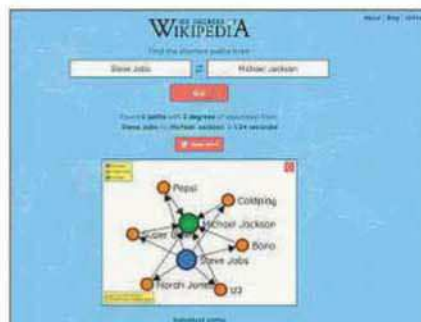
SIX DEGREES OF WIKIPEDIA

About | Blog | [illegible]

Find the shortest paths from

Steve Jobs

Michael Jackson

Go!

Found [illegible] paths with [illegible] degrees of separation from Steve Jobs to Michael Jackson in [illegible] seconds!

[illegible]

Pepsi

Coldplay

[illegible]

Michael Jackson

Bono

Steve Jobs

Norah Jones

U2

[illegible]